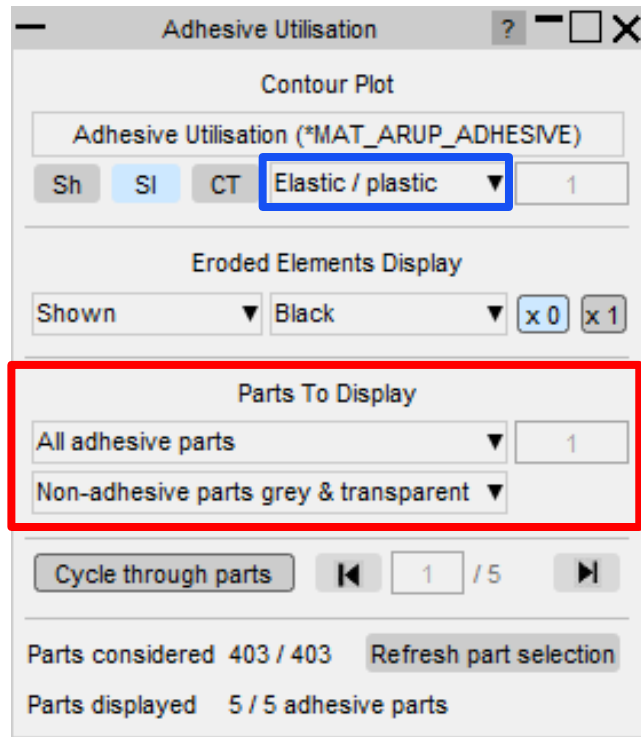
Adhesive Utilisation ?

Contour Plot

Adhesive Utilisation (*MAT_ARUP_ADHESIVE)

Sh SI CT Elastic / plastic ▼ 1

Eroded Elements Display

Shown ▼ Black ▼ x 0 x 1

Parts To Display

All adhesive parts ▼ 1

Non-adhesive parts grey & transparent ▼

Cycle through parts 1 / 5

Parts considered 403 / 403 Refresh part selection

Parts displayed 5 / 5 adhesive parts